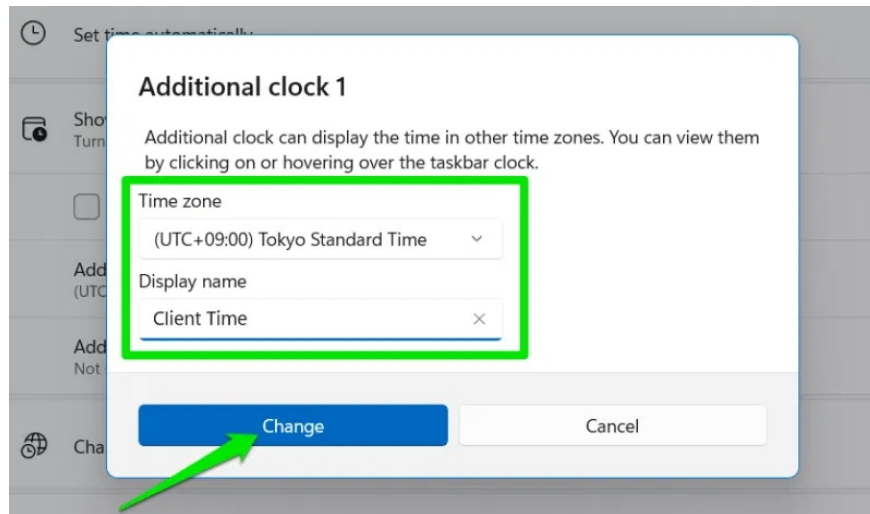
Set time automatically

Show
Turn

Add
(UTC

Add
Not

Cha

Additional clock 1

Additional clock can display the time in other time zones. You can view them by clicking on or hovering over the taskbar clock.

Time zone

(UTC+09:00) Tokyo Standard Time

Display name

Client Time

Change

Cancel